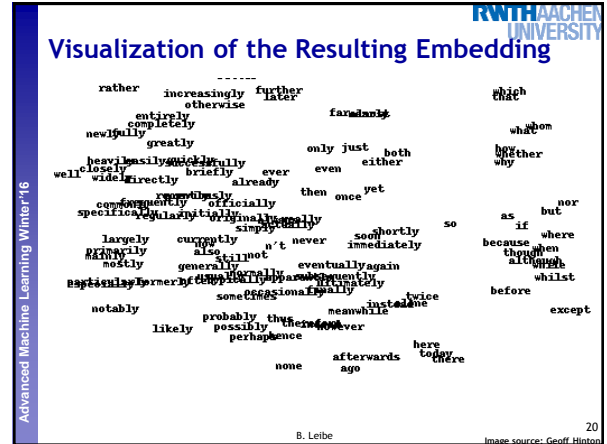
RWTHAACHEN UNIVERSITY

Visualization of the Resulting Embedding

Advanced Machine Learning Winter'16

------
rather increasingly further later otherwise
which that
entirely completely
far already
whom what
newly fully
greatly
only just both either
how whether why
heavily closely easily quickly successfully
well widely directly briefly ever
even
already
then once yet
nor but
commonly frequently regularly
recently previously officially originally initially
originally naturally typically simply
so
as if
where
largely primarily mainly mostly
currently now also still
n't not
never
soon shortly immediately
because though when although while whilst
generally
usually normally
particularly especially formerly
eventually subsequently again ultimately finally
occasionally
sometimes
before
twice alone
instead
notably
meanwhile
except
probably possibly perhaps
thus therefore hence however
likely
here today there
afterwards ago
none

20

B. Leibe

Image source: Geoff Hinton